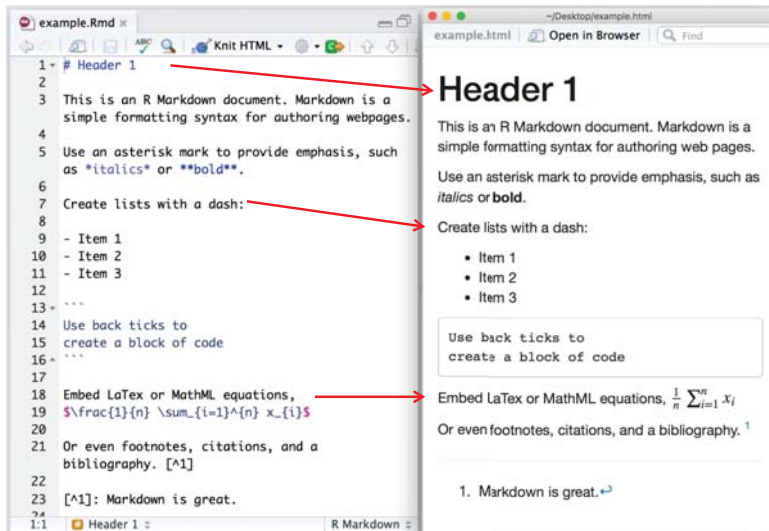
example.Rmd ×

Knit HTML

1 # Header 1
2
3 This is an R Markdown document. Markdown is a simple formatting syntax for authoring webpages.
4
5 Use an asterisk mark to provide emphasis, such as *italics* or **bold**.
6
7 Create lists with a dash:
8
9 - Item 1
10 - Item 2
11 - Item 3
12
13 ```
14 Use back ticks to
15 create a block of code
16 ```
17
18 Embed LaTex or MathML equations,
19 $\frac{1}{n} \sum_{i=1}^{n} x_{i}$
20
21 Or even footnotes, citations, and a bibliography. [^1]
22
23 [^1]: Markdown is great.
24

1:1 Header 1 R Markdown

~/Desktop/example.html

example.html Open in Browser Find

Header 1

This is an R Markdown document. Markdown is a simple formatting syntax for authoring web pages.

Use an asterisk mark to provide emphasis, such as *italics* or **bold**.

Create lists with a dash:

- Item 1
- Item 2
- Item 3

Use back ticks to
create a block of code

Embed LaTex or MathML equations, $\frac{1}{n} \sum_{i=1}^{n} x_i$

Or even footnotes, citations, and a bibliography. $^1$

1. Markdown is great.↩